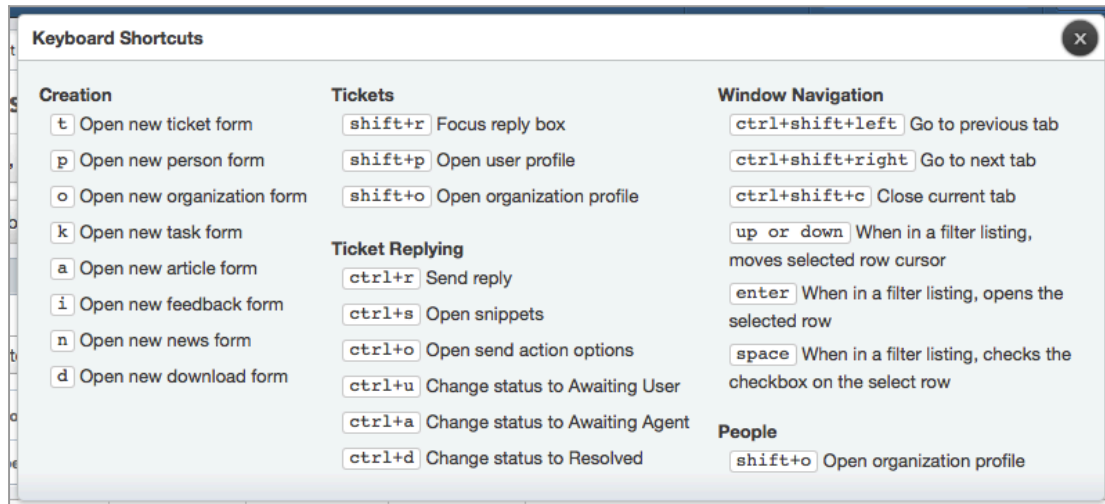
Keyboard Shortcuts

×

Creation

t Open new ticket form

p Open new person form

o Open new organization form

k Open new task form

a Open new article form

i Open new feedback form

n Open new news form

d Open new download form

Tickets

shift+r Focus reply box

shift+p Open user profile

shift+o Open organization profile

Ticket Replying

ctrl+r Send reply

ctrl+s Open snippets

ctrl+o Open send action options

ctrl+u Change status to Awaiting User

ctrl+a Change status to Awaiting Agent

ctrl+d Change status to Resolved

Window Navigation

ctrl+shift+left Go to previous tab

ctrl+shift+right Go to next tab

ctrl+shift+c Close current tab

up or down When in a filter listing, moves selected row cursor

enter When in a filter listing, opens the selected row

space When in a filter listing, checks the checkbox on the select row

People

shift+o Open organization profile